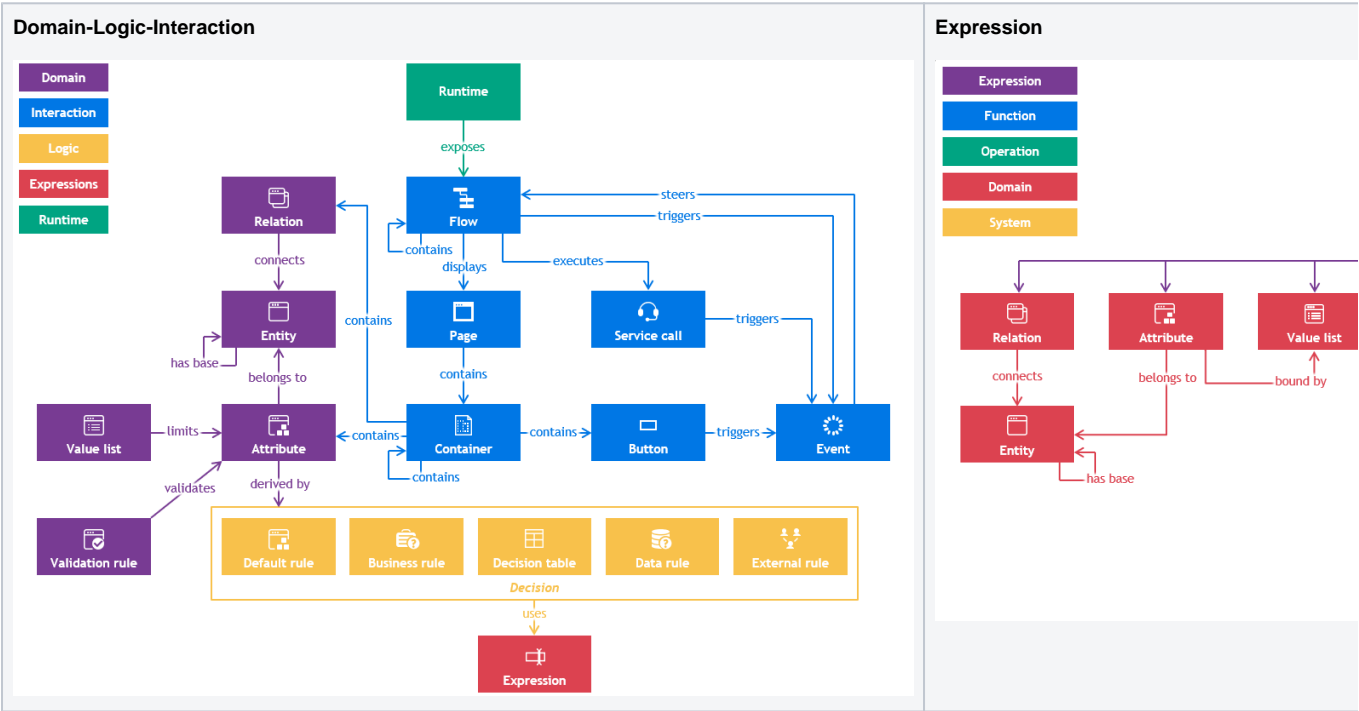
Domain-Logic-Interaction

Domain
Interaction
Logic
Expressions
Runtime

Runtime
exposes
Flow
steers
triggers
Relation
contains
displays
executes
connects
Entity
contains
Page
Service call
triggers
has base
belongs to
contains
Value list
limits
Attribute
contains
Container
contains
Button
triggers
Event
contains
validates
derived by
Validation rule
Default rule
Business rule
Decision table
Data rule
External rule
Decision
uses
Expression

Expression

Expression
Function
Operation
Domain
System

Relation
Attribute
Value list
connects
belongs to
bound by
Entity
has base